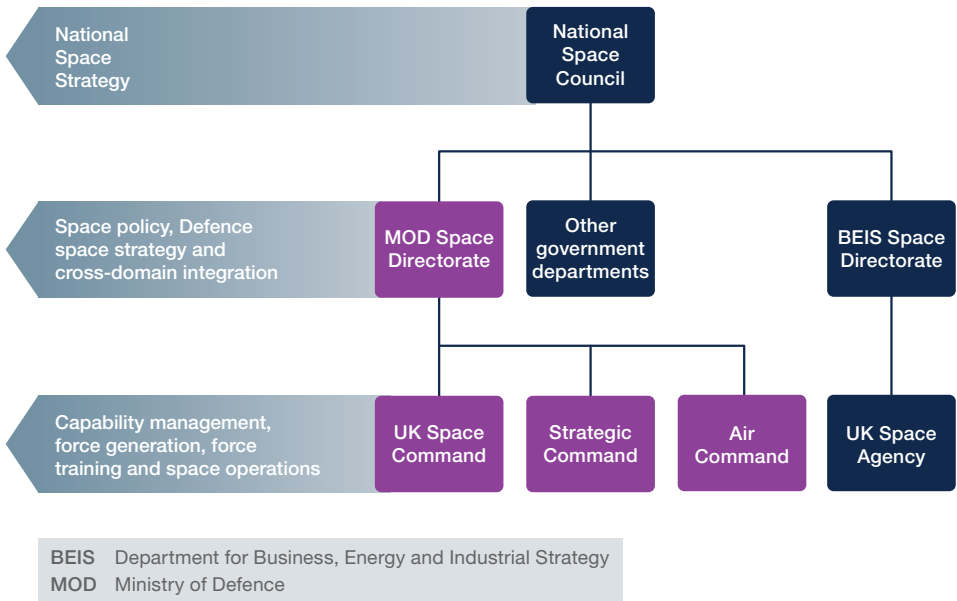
National Space Strategy

National Space Council

Space policy, Defence space strategy and cross-domain integration

MOD Space Directorate

Other government departments

BEIS Space Directorate

Capability management, force generation, force training and space operations

UK Space Command

Strategic Command

Air Command

UK Space Agency

BEIS Department for Business, Energy and Industrial Strategy
MOD Ministry of Defence